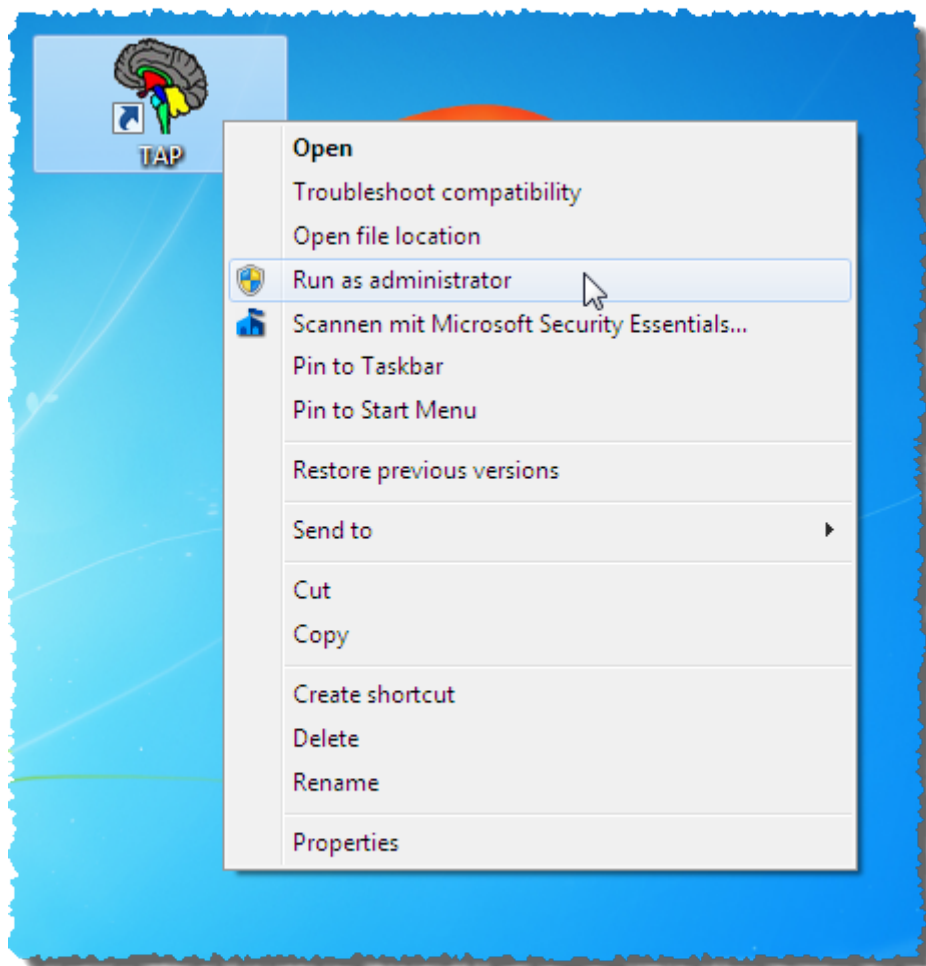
TAP

Open
Troubleshoot compatibility
Open file location
Run as administrator
Scannen mit Microsoft Security Essentials...
Pin to Taskbar
Pin to Start Menu

Restore previous versions

Send to

Cut
Copy

Create shortcut
Delete
Rename

Properties